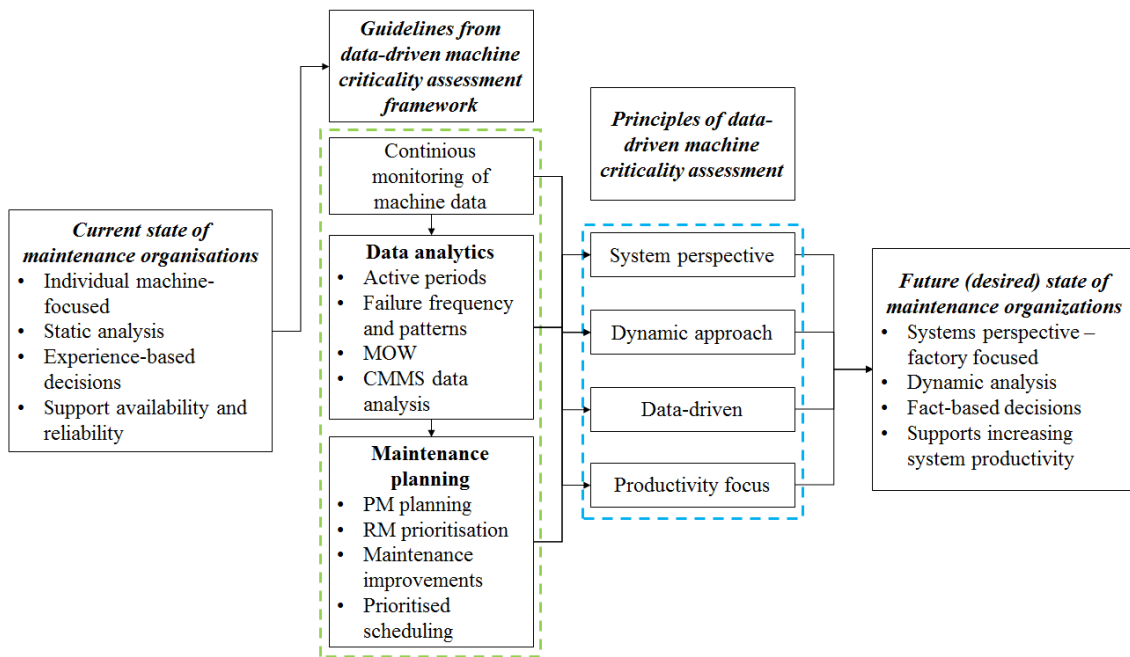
Current state of maintenance organisations
- Individual machine-focused
- Static analysis
- Experience-based decisions
- Support availability and reliability

Guidelines from data-driven machine criticality assessment framework

Continious monitoring of machine data

Data analytics
- Active periods
- Failure frequency and patterns
- MOW
- CMMS data analysis

Maintenance planning
- PM planning
- RM prioritisation
- Maintenance improvements
- Prioritised scheduling

Principles of data-driven machine criticality assessment

System perspective

Dynamic approach

Data-driven

Productivity focus

Future (desired) state of maintenance organizations
- Systems perspective – factory focused
- Dynamic analysis
- Fact-based decisions
- Supports increasing system productivity